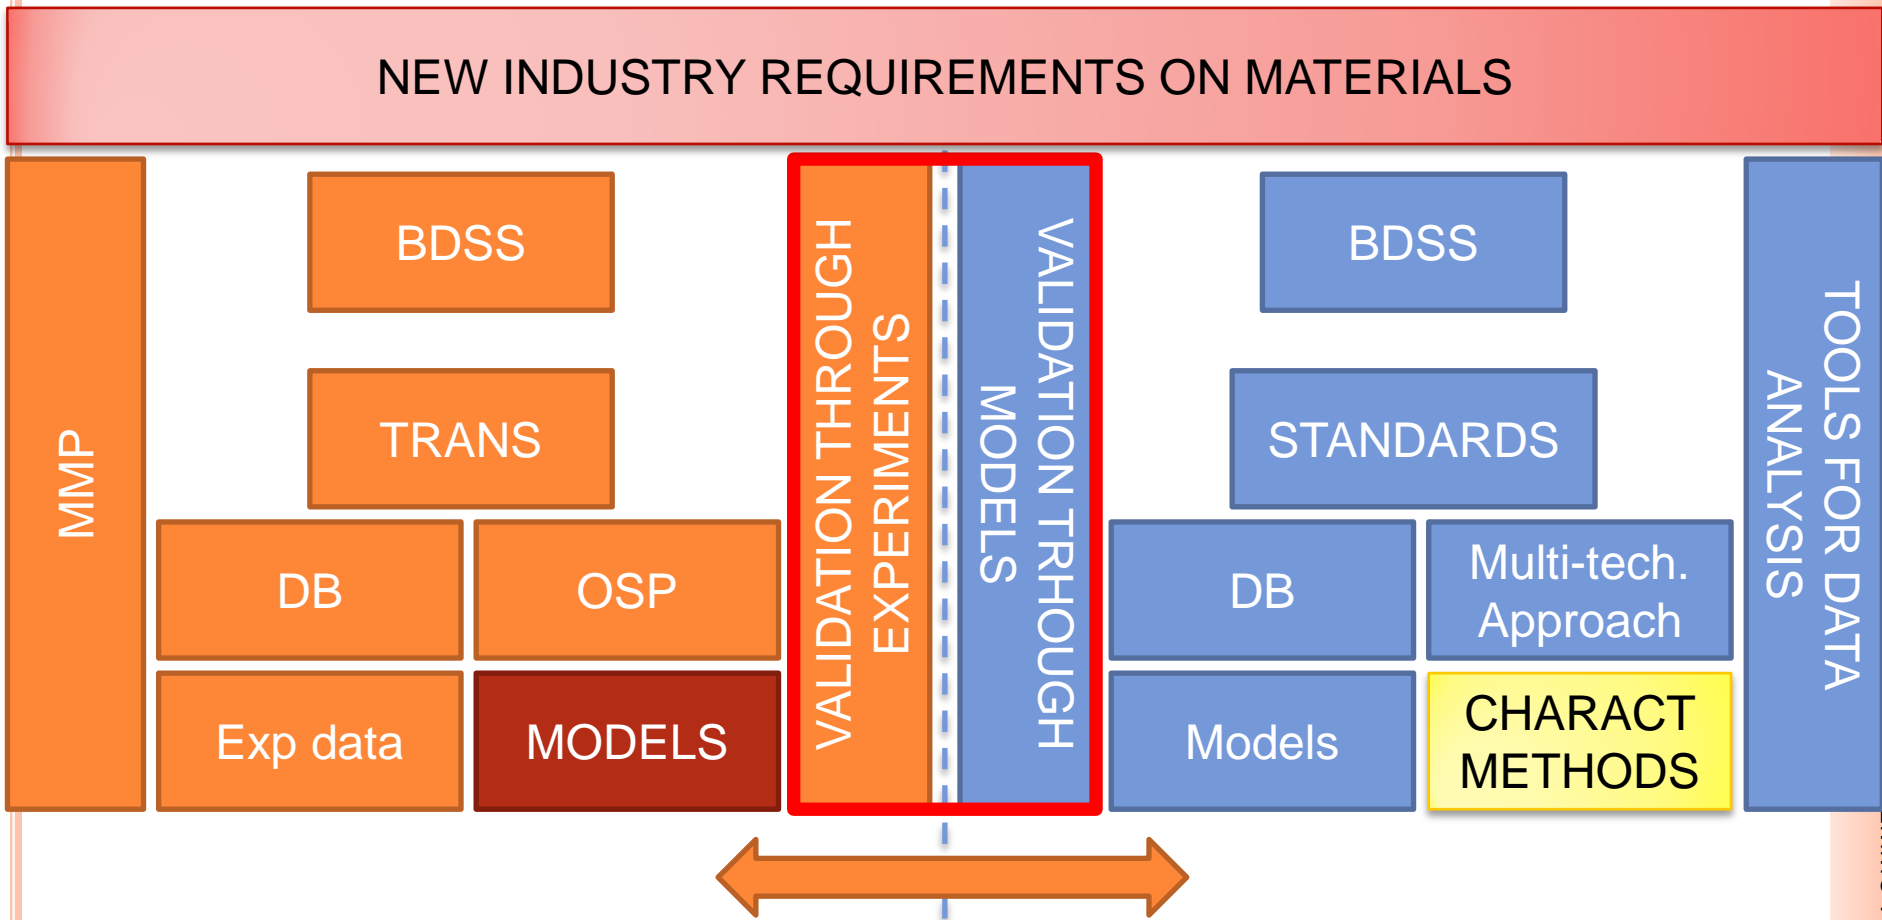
NEW INDUSTRY REQUIREMENTS ON MATERIALS

MMP

BDSS

TRANS

DB

OSP

Exp data

MODELS

VALIDATION THROUGH EXPERIMENTS

VALIDATION TRHOUGH MODELS

BDSS

STANDARDS

DB

Multi-tech. Approach

Models

CHARACT METHODS

TOOLS FOR DATA ANALYSIS